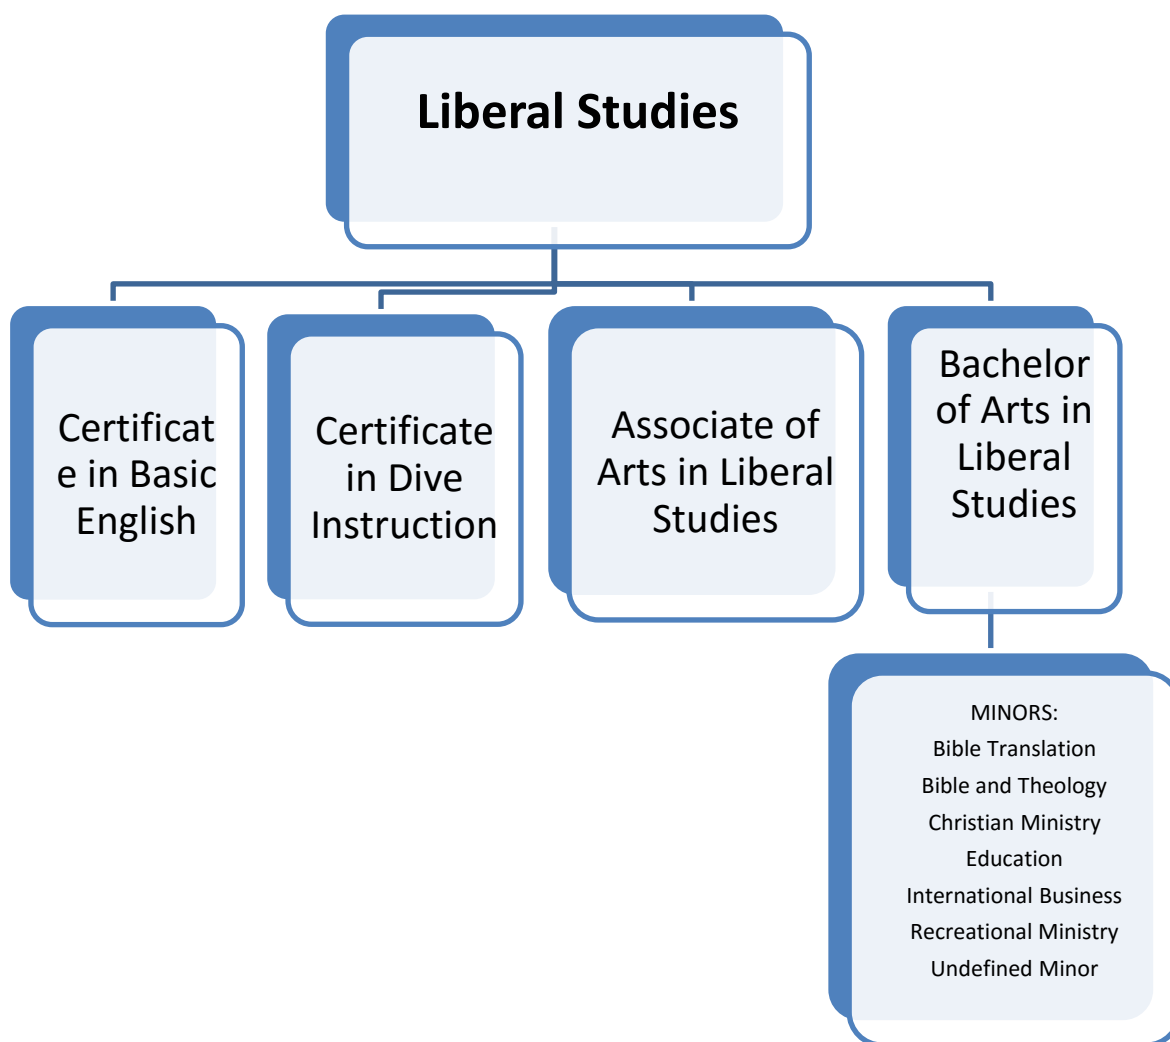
Liberal Studies

Certificate in Basic English

Certificate in Dive Instruction

Associate of Arts in Liberal Studies

Bachelor of Arts in Liberal Studies

MINORS:
Bible Translation
Bible and Theology
Christian Ministry
Education
International Business
Recreational Ministry
Undefined Minor